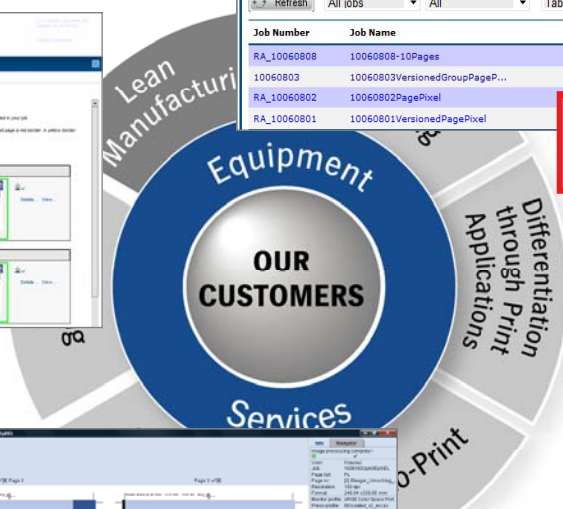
Refresh All jobs All Tab

| Job Number | Job Name |
|---|---|
| RA_10060808 | 10060808-10Pages |
| 10060803 | 10060803VersionedGroupPageP... |
| RA_10060802 | 10060802PagePixel |
| RA_10060801 | 10060801VersionedPagePixel |

Lean Manufacturi

Equipment

OUR CUSTOMERS

Differentiation through Print Applications

Services

o-Print

Page 2

Page 3